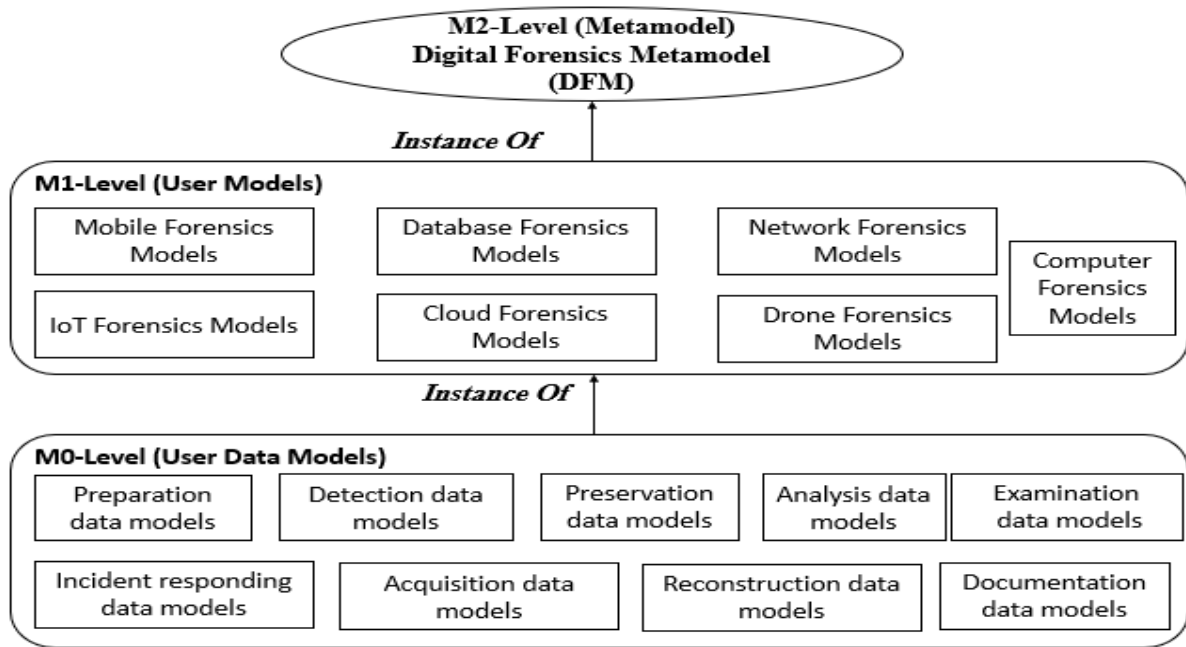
M2-Level (Metamodel)
Digital Forensics Metamodel
(DFM)

Instance Of

M1-Level (User Models)

Mobile Forensics Models

Database Forensics Models

Network Forensics Models

Computer Forensics Models

IoT Forensics Models

Cloud Forensics Models

Drone Forensics Models

Instance Of

M0-Level (User Data Models)

Preparation data models

Detection data models

Preservation data models

Analysis data models

Examination data models

Incident responding data models

Acquisition data models

Reconstruction data models

Documentation data models